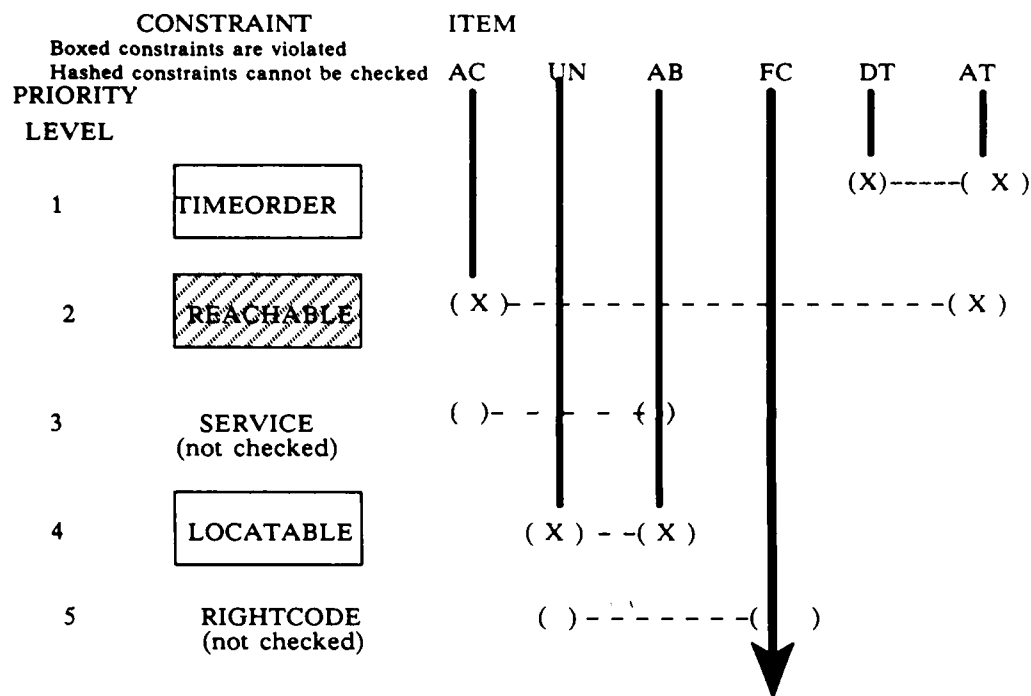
CONSTRAINT

Boxed constraints are violated

Hashed constraints cannot be checked

ITEM

AC UN AB FC DT AT

PRIORITY LEVEL

1 TIMEORDER (X)------( X )

2 REACHABLE ( X )- - - - - - - - - - - - - - - -( X )

3 SERVICE (not checked) ( )- - - - ( )

4 LOCATABLE ( X ) - -( X )

5 RIGHTCODE (not checked) ( ) - - - - - - -( )